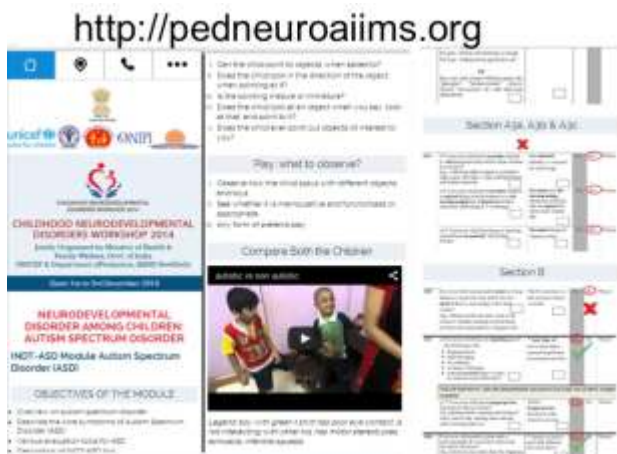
http://pedneuroaiims.org

unicef ONIPI

CHILDHOOD NEURODEVELOPMENTAL DISORDERS WORKSHOP 2014

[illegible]

NEURODEVELOPMENTAL DISORDER AMONG CHILDREN: AUTISM SPECTRUM DISORDER

INDT-ASD Module Autism Spectrum Disorder (ASD)

OBJECTIVES OF THE MODULE

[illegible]

Can the child point to objects when asked to?
Does the child look in the direction of the object when pointing at it?
Is the pointing medial or immediate?
Does the child look at an object when you say: look at that, and point to it?
Does the child ever point out objects of interest to you?

Play: what to observe?

Observe how the child plays with different objects and toys
See whether it is meaningful and functional or stereotyped
Any form of pretend play

Compare Both the Children

autistic vs non autistic

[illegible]

Section A1a, A1b & A1c

Section B

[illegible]